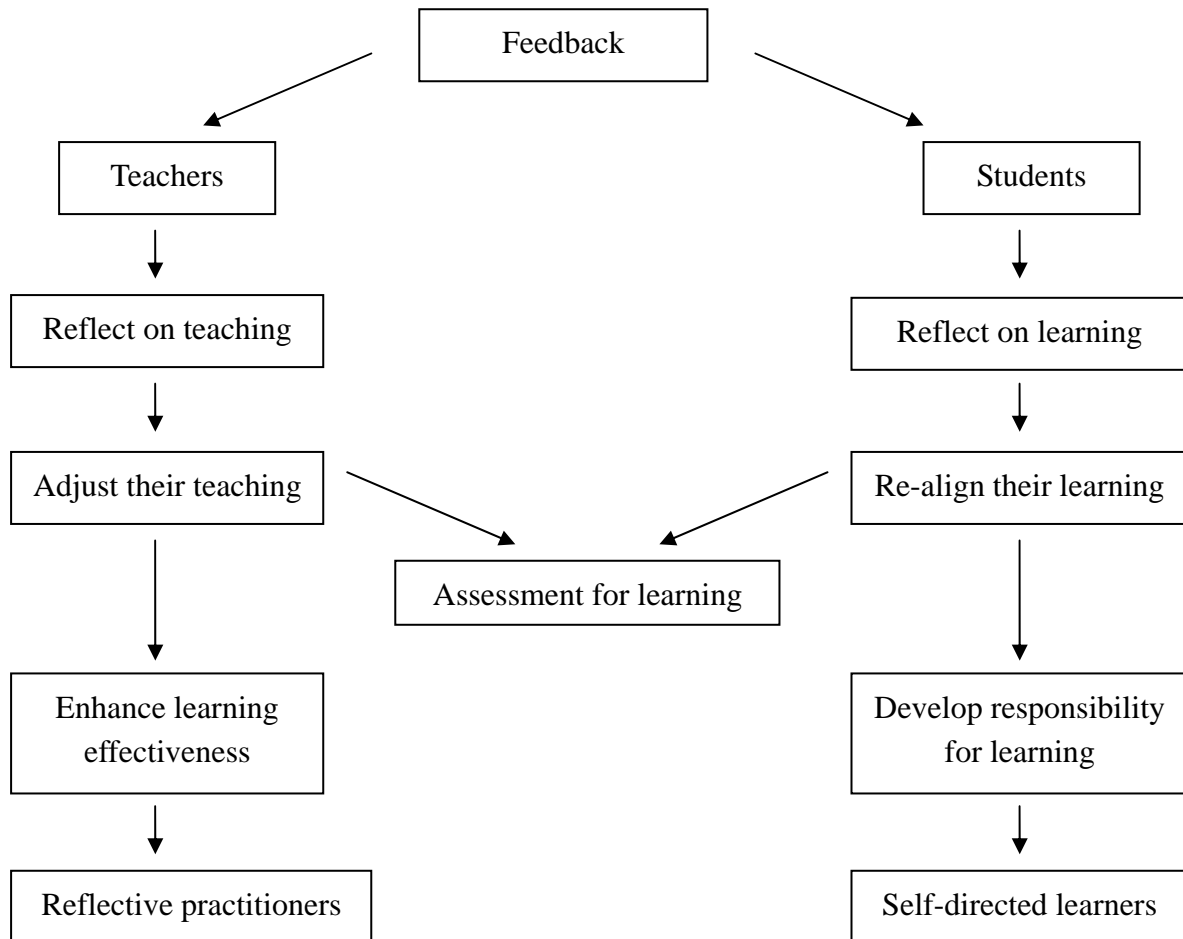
Feedback

Teachers

Students

Reflect on teaching

Reflect on learning

Adjust their teaching

Re-align their learning

Assessment for learning

Enhance learning effectiveness

Develop responsibility for learning

Reflective practitioners

Self-directed learners